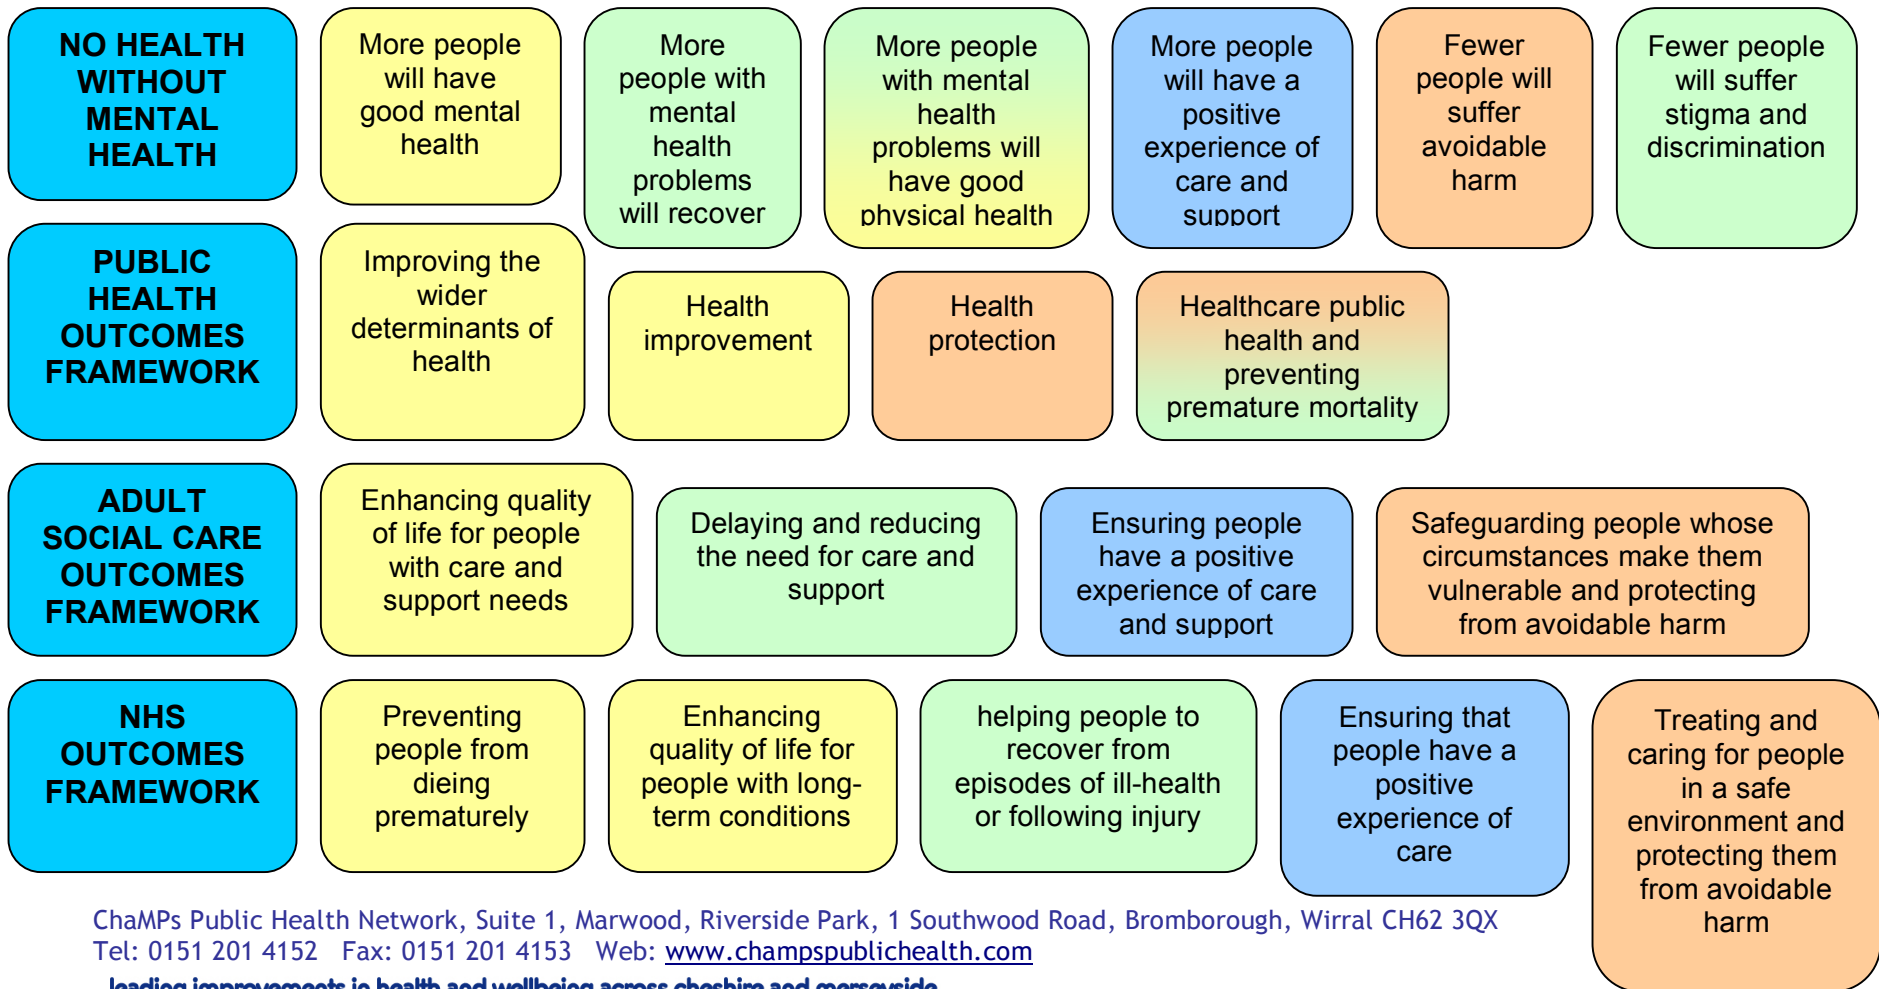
NO HEALTH WITHOUT MENTAL HEALTH

More people will have good mental health

More people with mental health problems will recover

More people with mental health problems will have good physical health

More people will have a positive experience of care and support

Fewer people will suffer avoidable harm

Fewer people will suffer stigma and discrimination

PUBLIC HEALTH OUTCOMES FRAMEWORK

Improving the wider determinants of health

Health improvement

Health protection

Healthcare public health and preventing premature mortality

ADULT SOCIAL CARE OUTCOMES FRAMEWORK

Enhancing quality of life for people with care and support needs

Delaying and reducing the need for care and support

Ensuring people have a positive experience of care and support

Safeguarding people whose circumstances make them vulnerable and protecting from avoidable harm

NHS OUTCOMES FRAMEWORK

Preventing people from dieing prematurely

Enhancing quality of life for people with long-term conditions

helping people to recover from episodes of ill-health or following injury

Ensuring that people have a positive experience of care

Treating and caring for people in a safe environment and protecting them from avoidable harm

ChaMPs Public Health Network, Suite 1, Marwood, Riverside Park, 1 Southwood Road, Bromborough, Wirral CH62 3QX
Tel: 0151 201 4152 Fax: 0151 201 4153 Web: www.champspublichealth.com

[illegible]